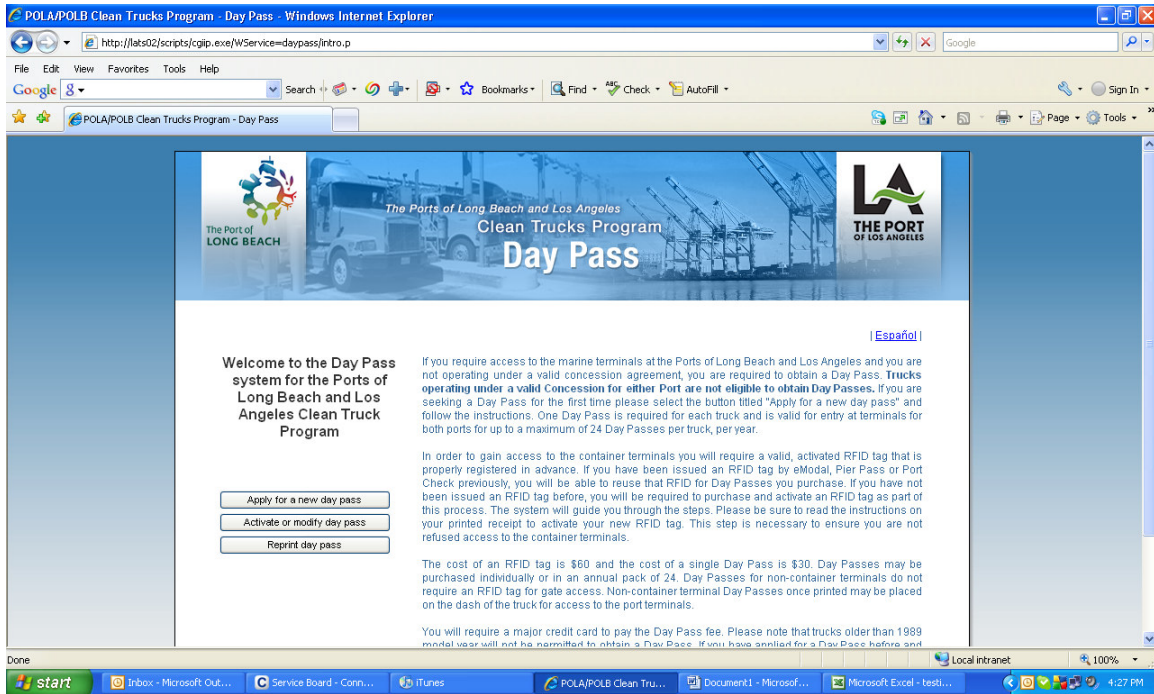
POLA/POLB Clean Trucks Program - Day Pass - Windows Internet Explorer

http://lats02/scripts/cgiip.exe/WService=daypass/intro.p

Google

File Edit View Favorites Tools Help

Google 8 Search Bookmarks Find Check AutoFill Sign In

POLA/POLB Clean Trucks Program - Day Pass

Page Tools

The Port of LONG BEACH

The Ports of Long Beach and Los Angeles
Clean Trucks Program
Day Pass

LA THE PORT OF LOS ANGELES

| Español |

Welcome to the Day Pass system for the Ports of Long Beach and Los Angeles Clean Truck Program

Apply for a new day pass

Activate or modify day pass

Reprint day pass

If you require access to the marine terminals at the Ports of Long Beach and Los Angeles and you are not operating under a valid concession agreement, you are required to obtain a Day Pass. **Trucks operating under a valid Concession for either Port are not eligible to obtain Day Passes.** If you are seeking a Day Pass for the first time please select the button titled "Apply for a new day pass" and follow the instructions. One Day Pass is required for each truck and is valid for entry at terminals for both ports for up to a maximum of 24 Day Passes per truck, per year.

In order to gain access to the container terminals you will require a valid, activated RFID tag that is properly registered in advance. If you have been issued an RFID tag by eModal, Pier Pass or Port Check previously, you will be able to reuse that RFID for Day Passes you purchase. If you have not been issued an RFID tag before, you will be required to purchase and activate an RFID tag as part of this process. The system will guide you through the steps. Please be sure to read the instructions on your printed receipt to activate your new RFID tag. This step is necessary to ensure you are not refused access to the container terminals.

The cost of an RFID tag is $60 and the cost of a single Day Pass is $30. Day Passes may be purchased individually or in an annual pack of 24. Day Passes for non-container terminals do not require an RFID tag for gate access. Non-container terminal Day Passes once printed may be placed on the dash of the truck for access to the port terminals.

You will require a major credit card to pay the Day Pass fee. Please note that trucks older than 1989 model year will not be permitted to obtain a Day Pass. If you have applied for a Day Pass before and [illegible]

Done | Local intranet | 100%

start | Inbox - Microsoft Out... | Service Board - Conn... | iTunes | POLA/POLB Clean Tru... | Document1 - Microsof... | Microsoft Excel - testi... | 4:27 PM